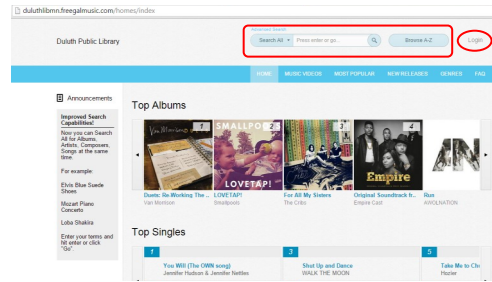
duluthlibmn.freegalmusic.com/homes/index

Duluth Public Library

Advanced Search

Search All ▾ Press enter or go...

Browse A-Z

Login

HOME MUSIC VIDEOS MOST POPULAR NEW RELEASES GENRES FAQ

Announcements

Improved Search Capabilities!

Now you can Search All for Albums, Artists, Composers, Songs at the same time.

For example:

Elvis Blue Suede Shoes

Mozart Piano Concerto

Loba Shakira

Enter your terms and hit enter or click "Go".

Top Albums

1 Van Morrison

2 SMALLPOOLS LOVETAP!

3

Empire 4

Duets: Re-Working The ... Van Morrison

LOVETAP! Smallpools

For All My Sisters The Cribs

Original Soundtrack fr... Empire Cast

Run AWOLNATION

Top Singles

1 You Will (The OWN song) Jennifer Hudson & Jennifer Nettles

3 Shut Up and Dance WALK THE MOON

5 Take Me to Chur... Hozier